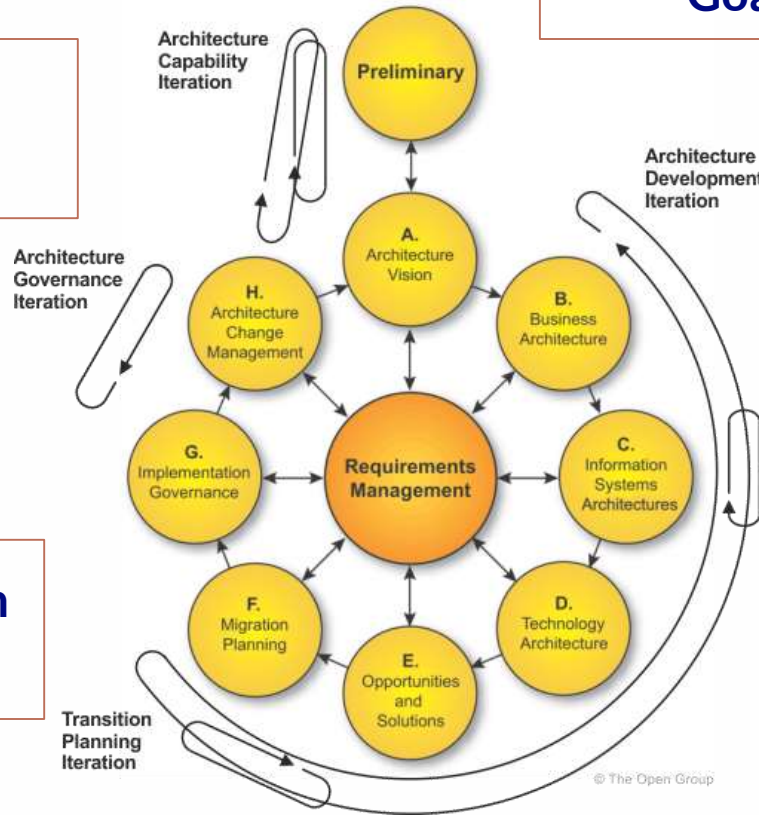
Goa

Architecture Capability Iteration

Preliminary

Architecture Development Iteration

Architecture Governance Iteration

A. Architecture Vision

H. Architecture Change Management

B. Business Architecture

G. Implementation Governance

Requirements Management

C. Information Systems Architectures

n

F. Migration Planning

D. Technology Architecture

E. Opportunities and Solutions

Transition Planning Iteration

© The Open Group